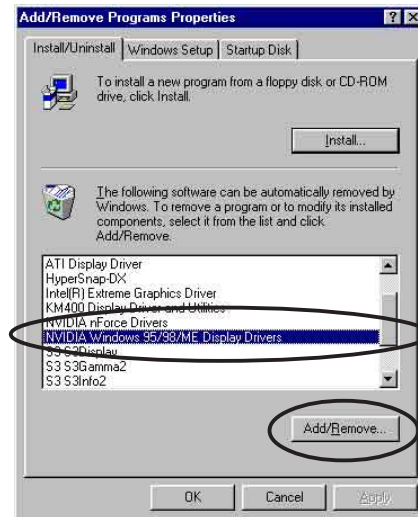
Add/Remove Programs Properties

? X

Install/Uninstall | Windows Setup | Startup Disk

To install a new program from a floppy disk or CD-ROM drive, click Install.

Install...

The following software can be automatically removed by Windows. To remove a program or to modify its installed components, select it from the list and click Add/Remove.

ATI Display Driver
HyperSnap-DX
Intel(R) Extreme Graphics Driver
KM400 Display Driver and Utilities
NVIDIA nForce Drivers
NVIDIA Windows 95/98/ME Display Drivers
S3 S3Display
S3 S3Gamma2
S3 S3Info2

Add/Remove...

OK

Cancel

Apply